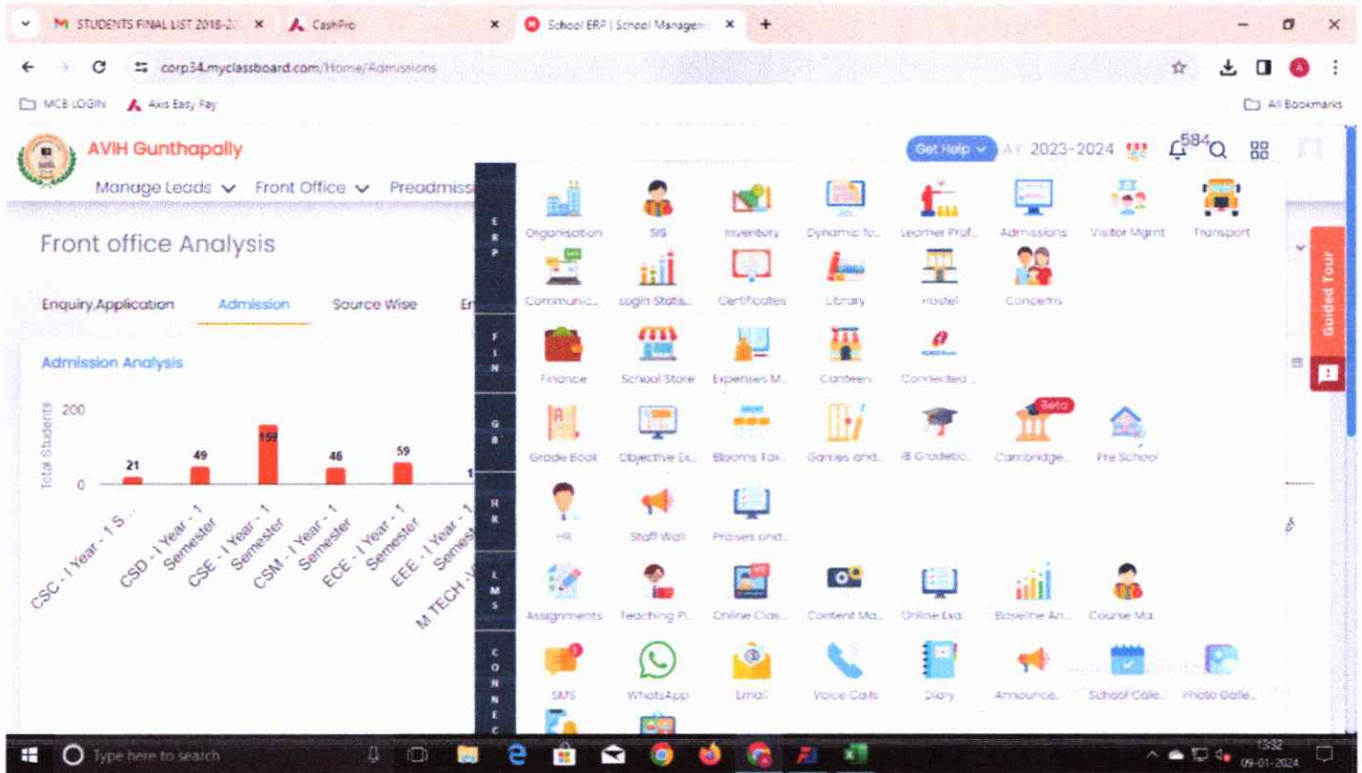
M STUDENTS FINAL LIST 2018-2 ×
CashPro ×
School ERP | School Managem ×
+

corp34.myclassboard.com/Home/Admissions

MCB LOGIN
Axis Easy Pay
All Bookmarks

AVIH Gunthapally
Manage Leads
Front Office
Preadmiss
Get Help
AY 2023-2024
584

Front office Analysis

Enquiry,Application
Admission
Source Wise
En

Admission Analysis

Total Students
200
0
21
49
159
46
59
1

CSC - I Year - 1 S...
CSD - I Year - 1 Semester
CSE - I Year - 1 Semester
CSM - I Year - 1 Semester
ECE - I Year - 1 Semester
EEE - I Year - 1 Semest...
M.TECH -...

ERP
Organisation
SIS
Inventory
Dynamic fo...
Learner Prof...
Admissions
Visitor Mgmt
Transport
Communic...
Login Statis...
Certificates
Library
Hostel
Concerns

FIN
Finance
School Store
Expenses M...
Canteen
Connected ...

GB
Grade Book
Objective Ex...
Blooms Tax...
Games and...
IB Gradebo...
Beta
Cambridge...
Pre School

HR
HR
Staff Wall
Praises and...

LMS
Assignments
Teaching Pl...
Online Clas...
Content Ma...
Online Exa...
Baseline An...
Course Ma

CONNEC
SMS
WhatsApp
Email
Voice Calls
Diary
Announce...
School Cale...
Photo Galle...

Guided Tour

Type here to search
13:32
09-01-2024